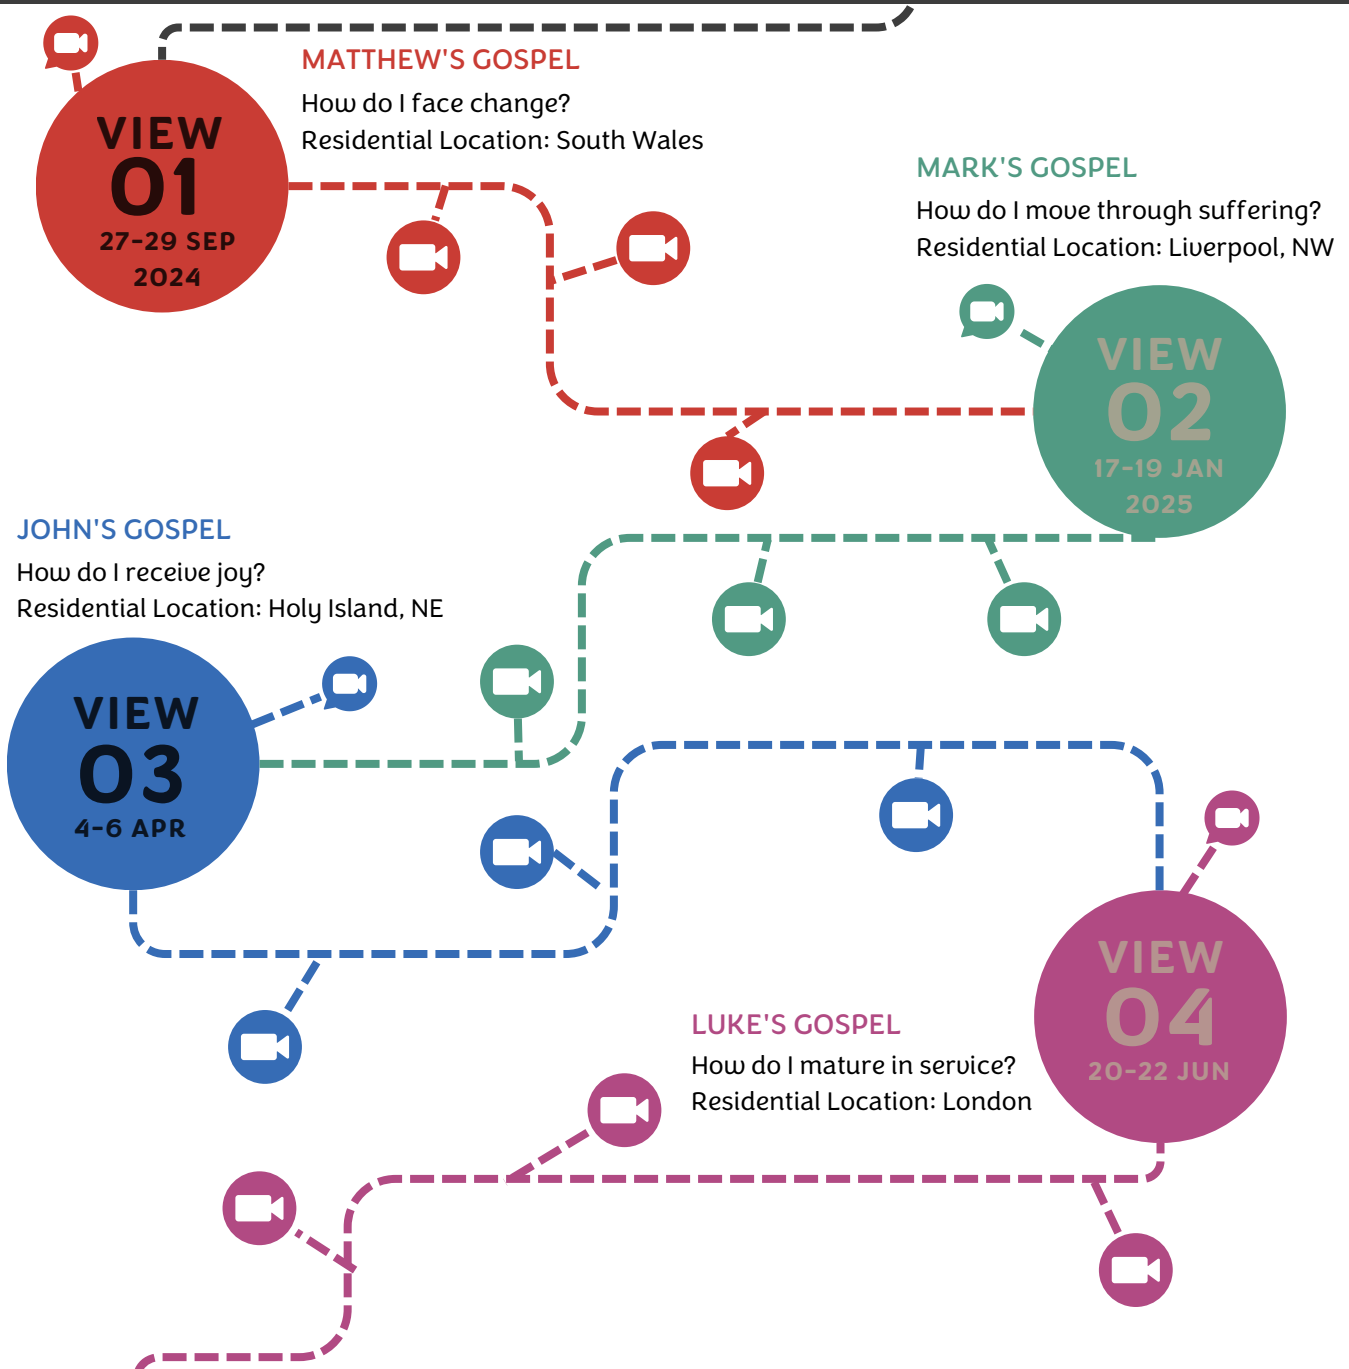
MATTHEW'S GOSPEL
How do I face change?
Residential Location: South Wales

VIEW
01
27-29 SEP
2024

MARK'S GOSPEL
How do I move through suffering?
Residential Location: Liverpool, NW

VIEW
02
17-19 JAN
2025

JOHN'S GOSPEL
How do I receive joy?
Residential Location: Holy Island, NE

VIEW
03
4-6 APR

VIEW
04
20-22 JUN

LUKE'S GOSPEL
How do I mature in service?
Residential Location: London